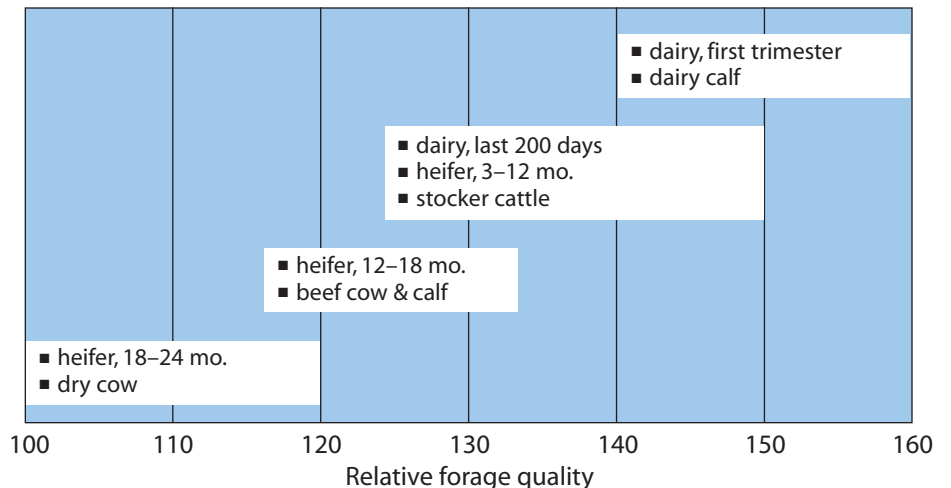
■ dairy, first trimester
■ dairy calf

■ dairy, last 200 days
■ heifer, 3–12 mo.
■ stocker cattle

■ heifer, 12–18 mo.
■ beef cow & calf

■ heifer, 18–24 mo.
■ dry cow

100 110 120 130 140 150 160

Relative forage quality